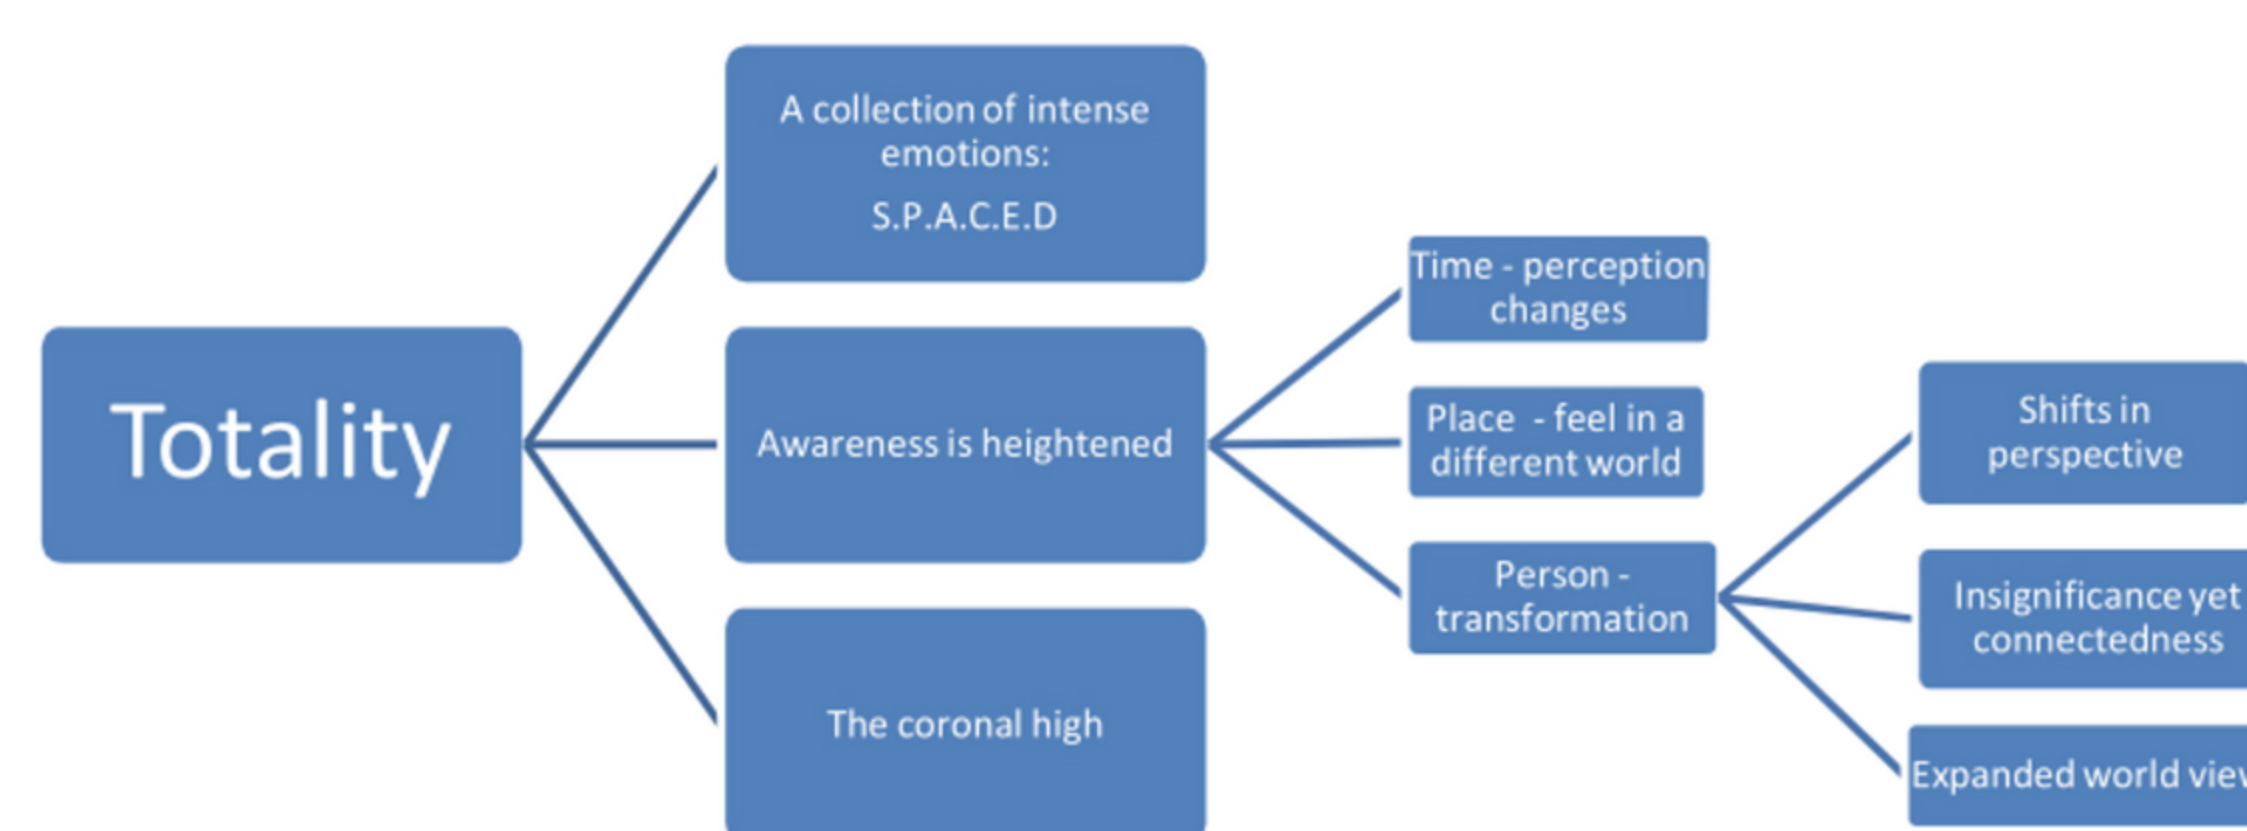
Totality

A collection of intense emotions:

S.P.A.C.E.D

Awareness is heightened

The coronal high

Time - perception changes

Place - feel in a different world

Person - transformation

Shifts in perspective

Insignificance yet connectedness

Expanded world vie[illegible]